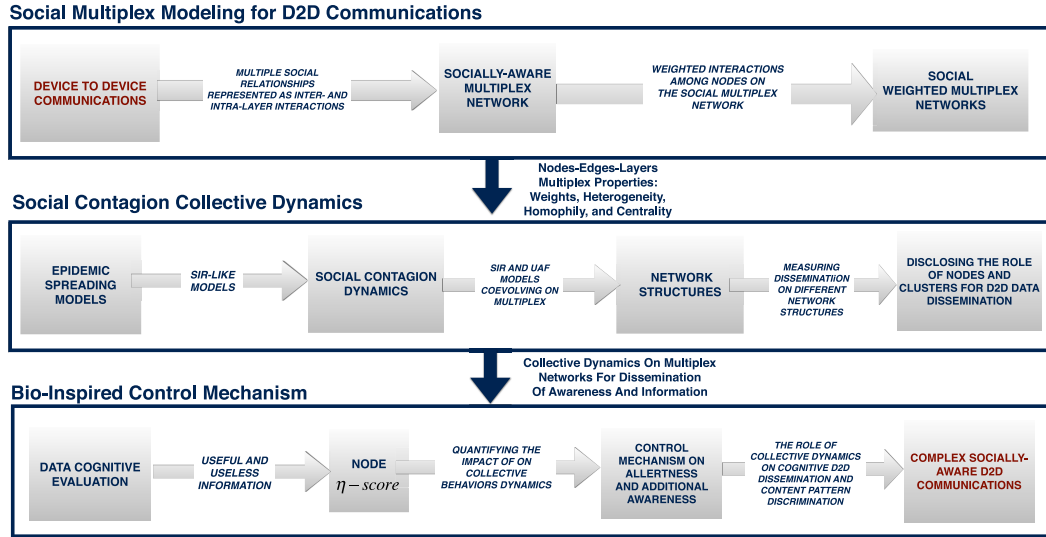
Social Multiplex Modeling for D2D Communications

DEVICE TO DEVICE COMMUNICATIONS

MULTIPLE SOCIAL RELATIONSHIPS REPRESENTED AS INTER- AND INTRA-LAYER INTERACTIONS

SOCIALLY-AWARE MULTIPLEX NETWORK

WEIGHTED INTERACTIONS AMONG NODES ON THE SOCIAL MULTIPLEX NETWORK

SOCIAL WEIGHTED MULTIPLEX NETWORKS

Nodes-Edges-Layers Multiplex Properties: Weights, Heterogeneity, Homophily, and Centrality

Social Contagion Collective Dynamics

EPIDEMIC SPREADING MODELS

SIR-LIKE MODELS

SOCIAL CONTAGION DYNAMICS

SIR AND UAF MODELS COEVOLVING ON MULTIPLEX

NETWORK STRUCTURES

MEASURING DISSEMINATION ON DIFFERENT NETWORK STRUCTURES

DISCLOSING THE ROLE OF NODES AND CLUSTERS FOR D2D DATA DISSEMINATION

Collective Dynamics On Multiplex Networks For Dissemination Of Awareness And Information

Bio-Inspired Control Mechanism

DATA COGNITIVE EVALUATION

USEFUL AND USELESS INFORMATION

NODE $\eta - score$

QUANTIFYING THE IMPACT OF ON COLLECTIVE BEHAVIORS DYNAMICS

CONTROL MECHANISM ON ALLERTNESS AND ADDITIONAL AWARENESS

THE ROLE OF COLLECTIVE DYNAMICS ON COGNITIVE D2D DISSEMINATION AND CONTENT PATTERN DISCRIMINATION

COMPLEX SOCIALLY-AWARE D2D COMMUNICATIONS